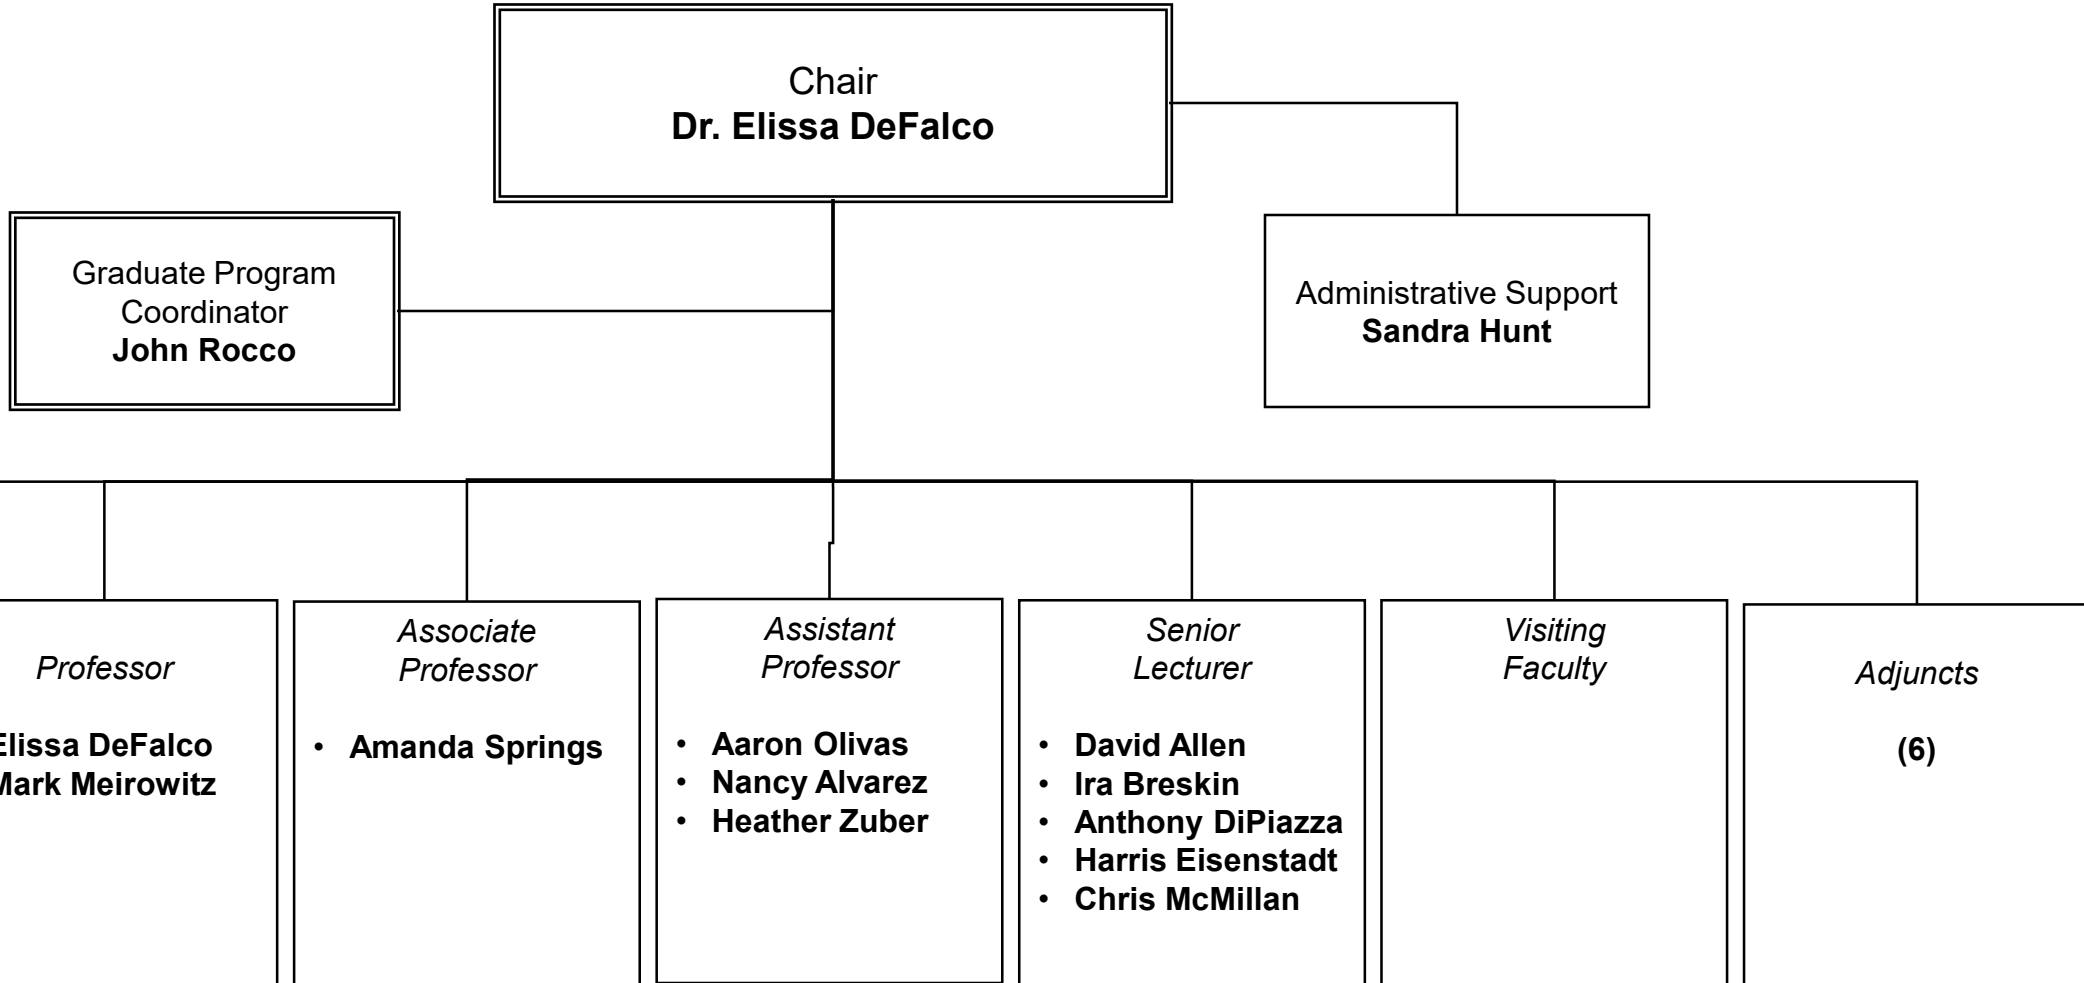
Chair
Dr. Elissa DeFalco

Graduate Program Coordinator
John Rocco

Administrative Support
Sandra Hunt

Professor

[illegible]lissa DeFalco
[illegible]ark Meirowitz

Associate Professor

• Amanda Springs

Assistant Professor

• Aaron Olivas
• Nancy Alvarez
• Heather Zuber

Senior Lecturer

• David Allen
• Ira Breskin
• Anthony DiPiazza
• Harris Eisenstadt
• Chris McMillan

Visiting Faculty

Adjuncts

(6)